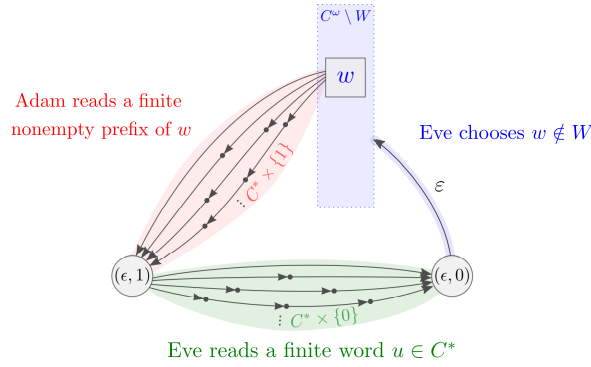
$C^\omega \setminus W$

$w$

Adam reads a finite nonempty prefix of $w$

Eve chooses $w \notin W$

$\vdots$ $C^* \times \{1\}$

$\varepsilon$

$(\epsilon, 1)$

$(\epsilon, 0)$

$\vdots$ $C^* \times \{0\}$

Eve reads a finite word $u \in C^*$